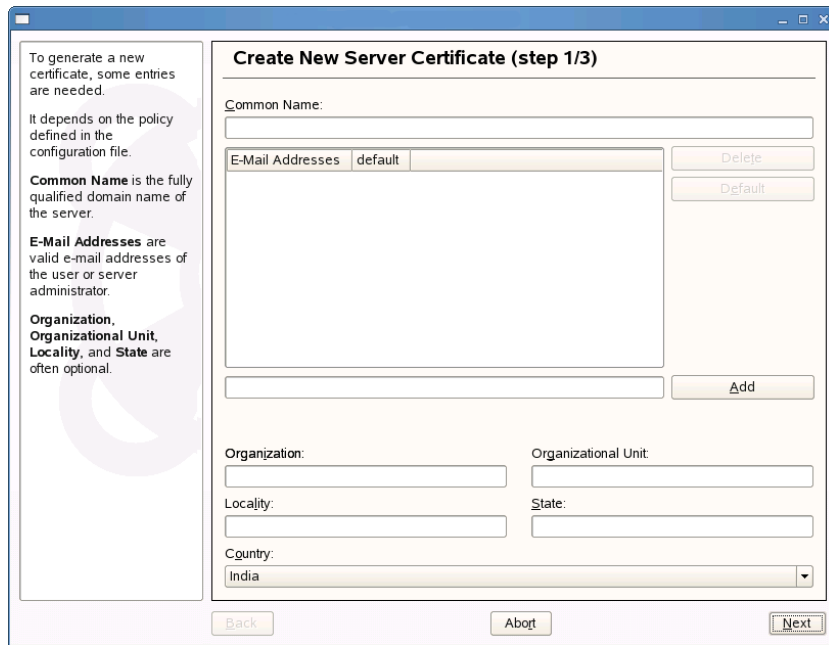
To generate a new certificate, some entries are needed.

It depends on the policy defined in the configuration file.

**Common Name** is the fully qualified domain name of the server.

**E-Mail Addresses** are valid e-mail addresses of the user or server administrator.

**Organization**, **Organizational Unit**, **Locality**, and **State** are often optional.

Create New Server Certificate (step 1/3)

Common Name:

| E-Mail Addresses | default |
|---|---|

Delete

Default

Add

Organization:

Organizational Unit:

Locality:

State:

Country:

India

Back

Abort

Next